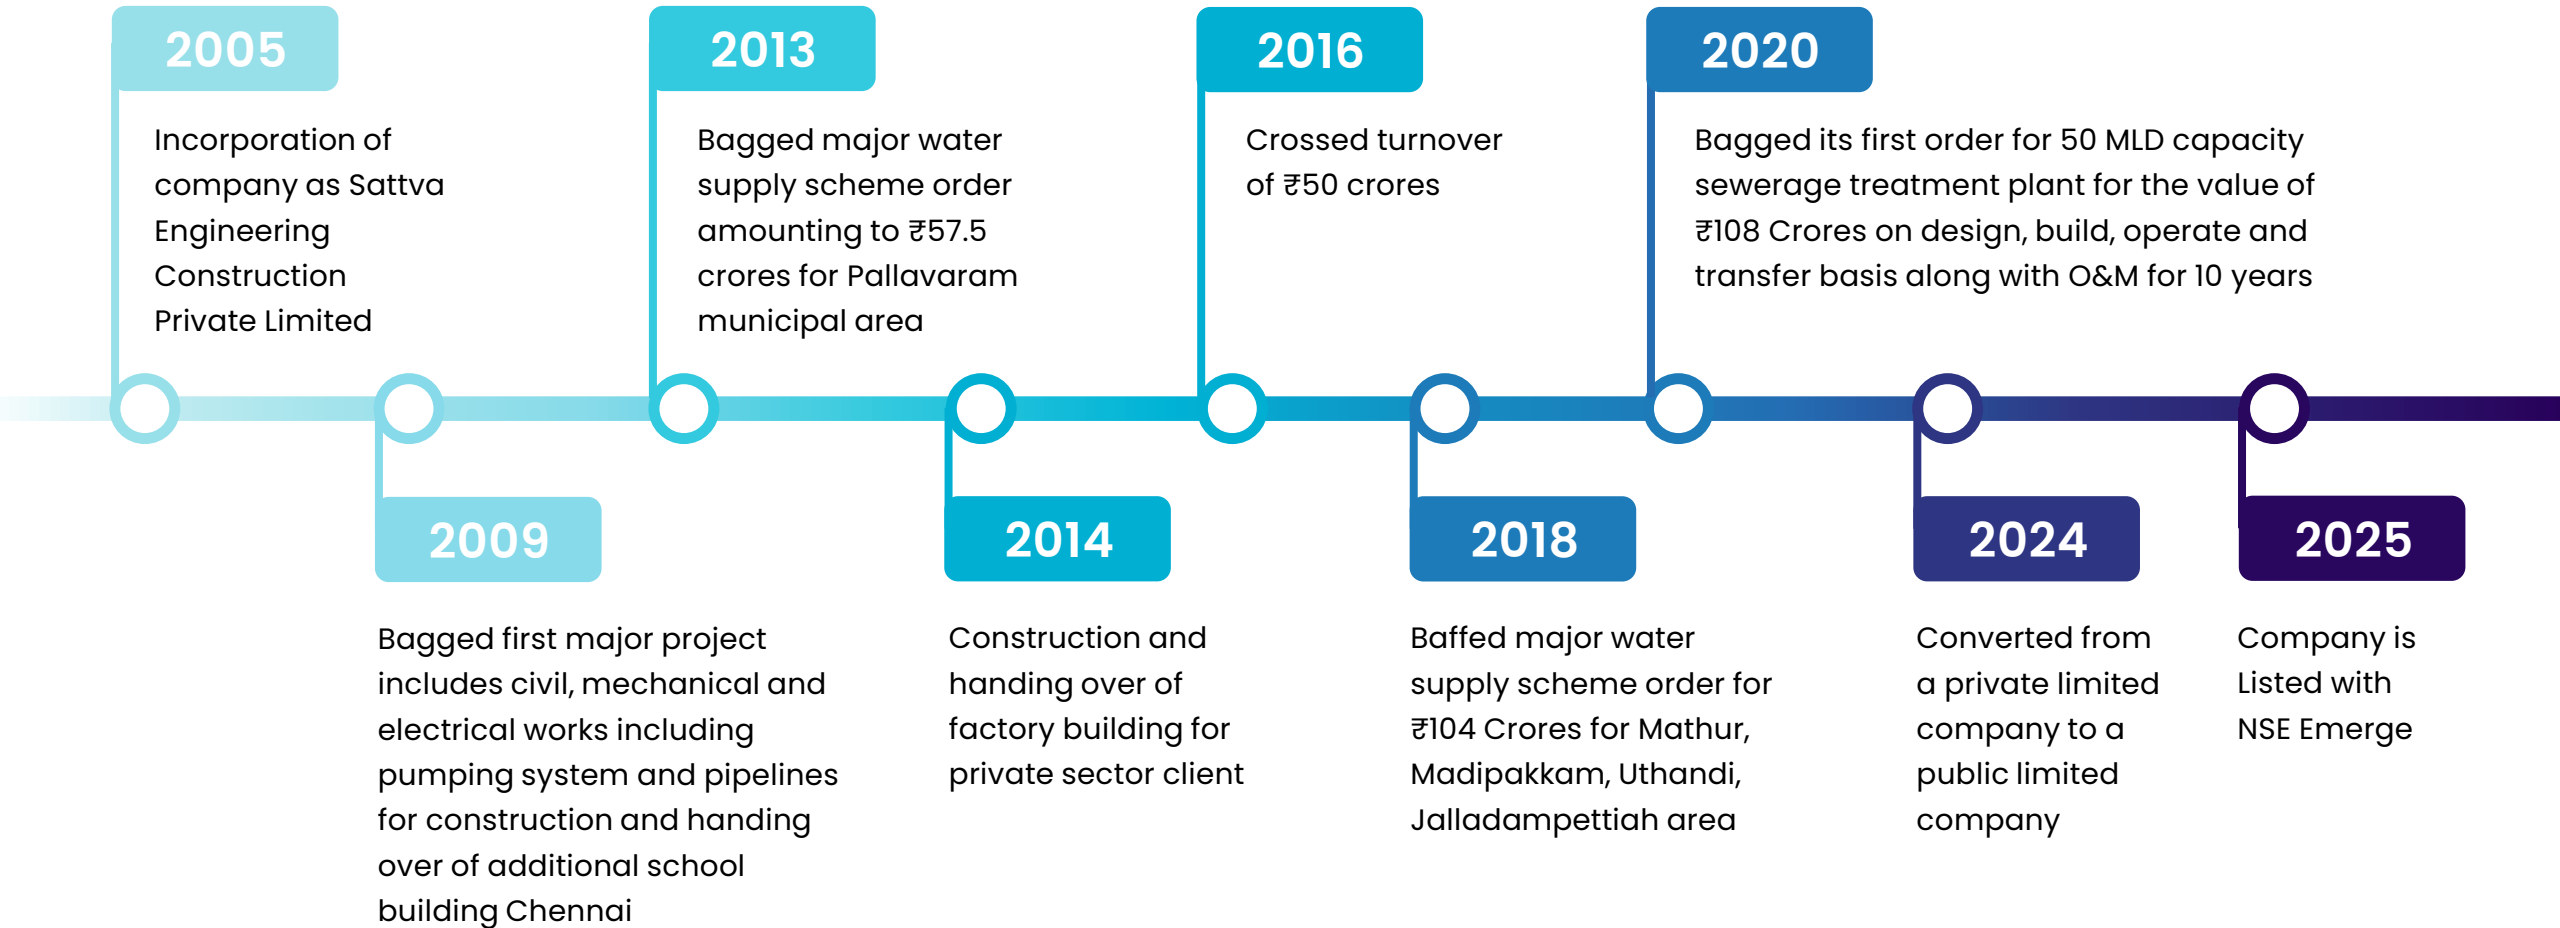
2005

Incorporation of company as Sattva Engineering Construction Private Limited

2009

Bagged first major project includes civil, mechanical and electrical works including pumping system and pipelines for construction and handing over of additional school building Chennai

2013

Bagged major water supply scheme order amounting to ₹57.5 crores for Pallavaram municipal area

2014

Construction and handing over of factory building for private sector client

2016

Crossed turnover of ₹50 crores

2018

Baffed major water supply scheme order for ₹104 Crores for Mathur, Madipakkam, Uthandi, Jalladampettiah area

2020

Bagged its first order for 50 MLD capacity sewerage treatment plant for the value of ₹108 Crores on design, build, operate and transfer basis along with O&M for 10 years

2024

Converted from a private limited company to a public limited company

2025

Company is Listed with NSE Emerge